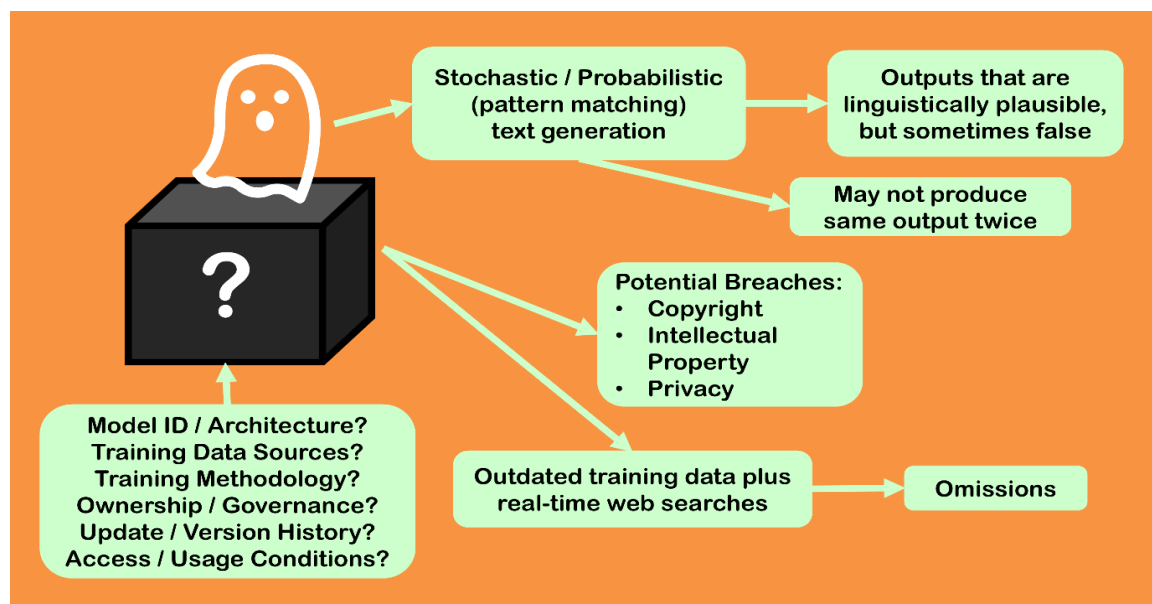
?

Stochastic / Probabilistic (pattern matching) text generation

Outputs that are linguistically plausible, but sometimes false

May not produce same output twice

Potential Breaches:
- Copyright
- Intellectual Property
- Privacy

Outdated training data plus real-time web searches

Omissions

Model ID / Architecture?
Training Data Sources?
Training Methodology?
Ownership / Governance?
Update / Version History?
Access / Usage Conditions?